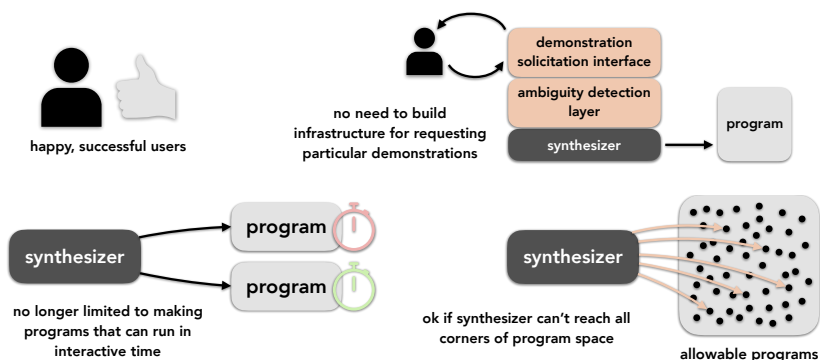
happy, successful users

demonstration solicitation interface

ambiguity detection layer

synthesizer

program

no need to build infrastructure for requesting particular demonstrations

synthesizer

program

program

no longer limited to making programs that can run in interactive time

synthesizer

ok if synthesizer can't reach all corners of program space

allowable programs